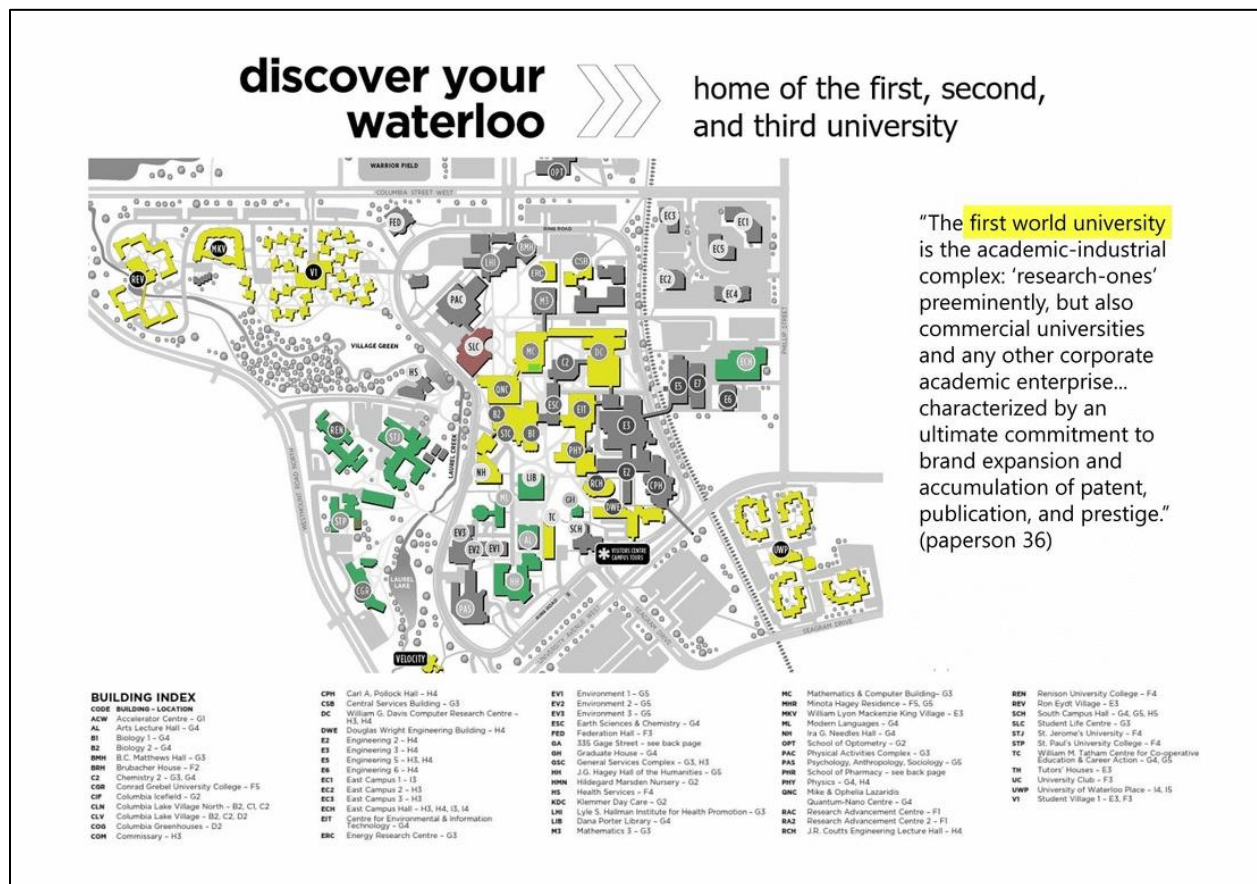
discover your waterloo

home of the first, second, and third university

WARRIOR FIELD
COLUMBIA STREET WEST
RING ROAD
OPT
FED
EC3
EC1
EC5
EC2
EC4
REV
MKV
V1
BMH
LHI
CSB
ERC
M3
PAC
VILLAGE GREEN
SLC
MC
DC
C2
QNC
HS
ESC
EIT
E5
E7
ECH
E6
REN
STJ
B2
STC
B1
PHY
E3
NH
LIB
RCH
E2
CPH
STP
ML
GH
DWE
TC
SCH
EV3
EV2
EV1
AL
HH
VISITORS CENTRE CAMPUS TOURS
CGR
LAUREL LAKE
LAUREL CREEK
WESTMOUNT ROAD NORTH
PAS
PHILLIP STREET
UWP
SEAGRAM DRIVE
UNIVERSITY AVENUE WEST
VELOCITY

"The first world university is the academic-industrial complex: 'research-ones' preeminently, but also commercial universities and any other corporate academic enterprise... characterized by an ultimate commitment to brand expansion and accumulation of patent, publication, and prestige." (paperson 36)

BUILDING INDEX
CODE BUILDING - LOCATION
ACW Accelerator Centre - G1
AL Arts Lecture Hall - G4
B1 Biology 1 - G4
B2 Biology 2 - G4
BMH B.C. Matthews Hall - G3
BRH Brubacher House - F2
C2 Chemistry 2 - G3, G4
CGR Conrad Grebel University College - F5
CIF Columbia Icefield - G2
CLN Columbia Lake Village North - B2, C1, C2
CLV Columbia Lake Village - B2, C2, D2
COG Columbia Greenhouses - D2
COM Commissary - H3

CPH Carl A. Pollock Hall - H4
CSB Central Services Building - G3
DC William G. Davis Computer Research Centre - H3, H4
DWE Douglas Wright Engineering Building - H4
E2 Engineering 2 - H4
E3 Engineering 3 - H4
E5 Engineering 5 - H3, H4
E6 Engineering 6 - H4
EC1 East Campus 1 - I3
EC2 East Campus 2 - H3
EC3 East Campus 3 - H3
ECH East Campus Hall - H3, H4, I3, I4
EIT Centre for Environmental & Information Technology - G4
ERC Energy Research Centre - G3

EV1 Environment 1 - G5
EV2 Environment 2 - G5
EV3 Environment 3 - G5
ESC Earth Sciences & Chemistry - G4
FED Federation Hall - F3
GA 335 Gage Street - see back page
GH Graduate House - G4
GSC General Services Complex - G3, H3
HH J.G. Hagey Hall of the Humanities - G5
HMN Hildegard Marsden Nursery - G2
HS Health Services - F4
KDC Klemmer Day Care - G2
LHI Lyle S. Hallman Institute for Health Promotion - G3
LIB Dana Porter Library - G4
M3 Mathematics 3 - G3

MC Mathematics & Computer Building- G3
MHR Minota Hagey Residence - F5, G5
MKV William Lyon Mackenzie King Village - E3
ML Modern Languages - G4
NH Ira G. Needles Hall - G4
OPT School of Optometry - G2
PAC Physical Activities Complex - G3
PAS Psychology, Anthropology, Sociology - G5
PHR School of Pharmacy - see back page
PHY Physics - G4, H4
QNC Mike & Ophelia Lazaridis Quantum-Nano Centre - G4
RAC Research Advancement Centre - F1
RA2 Research Advancement Centre 2 - F1
RCH J.R. Coutts Engineering Lecture Hall - H4

REN Renison University College - F4
REV Ron Eydt Village - E3
SCH South Campus Hall - G4, G5, H5
SLC Student Life Centre - G3
STJ St. Jerome's University - F4
STP St. Paul's University College - F4
TC William M. Tatham Centre for Co-operative Education & Career Action - G4, G5
TH Tutors' Houses - E3
UC University Club - F3
UWP University of Waterloo Place - I4, I5
V1 Student Village 1 - E3, F3